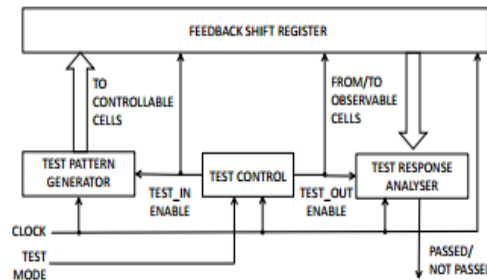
FEEDBACK SHIFT REGISTER

TO CONTROLLABLE CELLS

FROM/TO OBSERVABLE CELLS

TEST PATTERN GENERATOR

TEST CONTROL

TEST RESPONSE ANALYSER

TEST_IN ENABLE

TEST_OUT ENABLE

CLOCK

TEST MODE

PASSED/ NOT PASSED